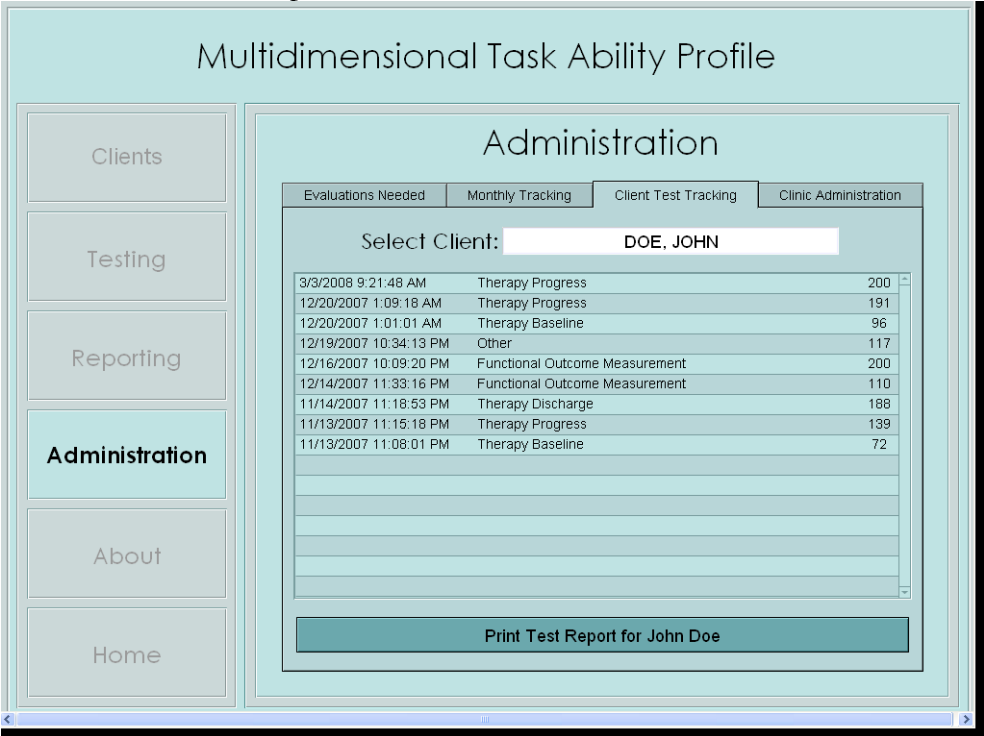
Multidimensional Task Ability Profile

Clients

Testing

Reporting

Administration

About

Home

Administration

Evaluations Needed | Monthly Tracking | Client Test Tracking | Clinic Administration

Select Client: DOE, JOHN

| | | |
|---|---|---|
| 3/3/2008 9:21:48 AM | Therapy Progress | 200 |
| 12/20/2007 1:09:18 AM | Therapy Progress | 191 |
| 12/20/2007 1:01:01 AM | Therapy Baseline | 96 |
| 12/19/2007 10:34:13 PM | Other | 117 |
| 12/16/2007 10:09:20 PM | Functional Outcome Measurement | 200 |
| 12/14/2007 11:33:16 PM | Functional Outcome Measurement | 110 |
| 11/14/2007 11:18:53 PM | Therapy Discharge | 188 |
| 11/13/2007 11:15:18 PM | Therapy Progress | 139 |
| 11/13/2007 11:08:01 PM | Therapy Baseline | 72 |

Print Test Report for John Doe